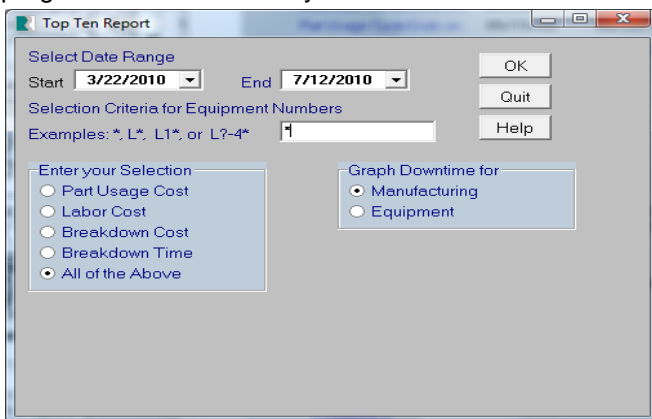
Top Ten Report

Select Date Range

Start 3/22/2010

End 7/12/2010

Selection Criteria for Equipment Numbers

Examples: *, L*, L1*, or L?-4*

*

OK

Quit

Help

Enter your Selection

Part Usage Cost

Labor Cost

Breakdown Cost

Breakdown Time

All of the Above

Graph Downtime for

Manufacturing

Equipment